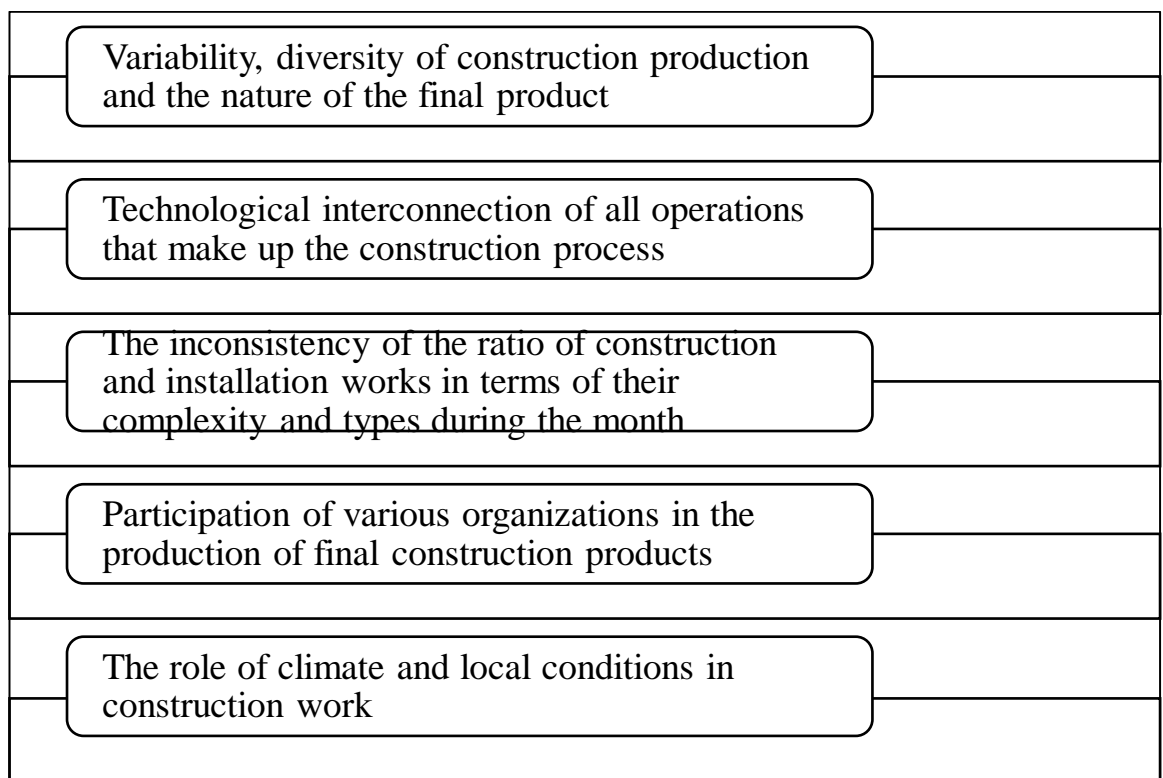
Variability, diversity of construction production and the nature of the final product

Technological interconnection of all operations that make up the construction process

The inconsistency of the ratio of construction and installation works in terms of their complexity and types during the month

Participation of various organizations in the production of final construction products

The role of climate and local conditions in construction work